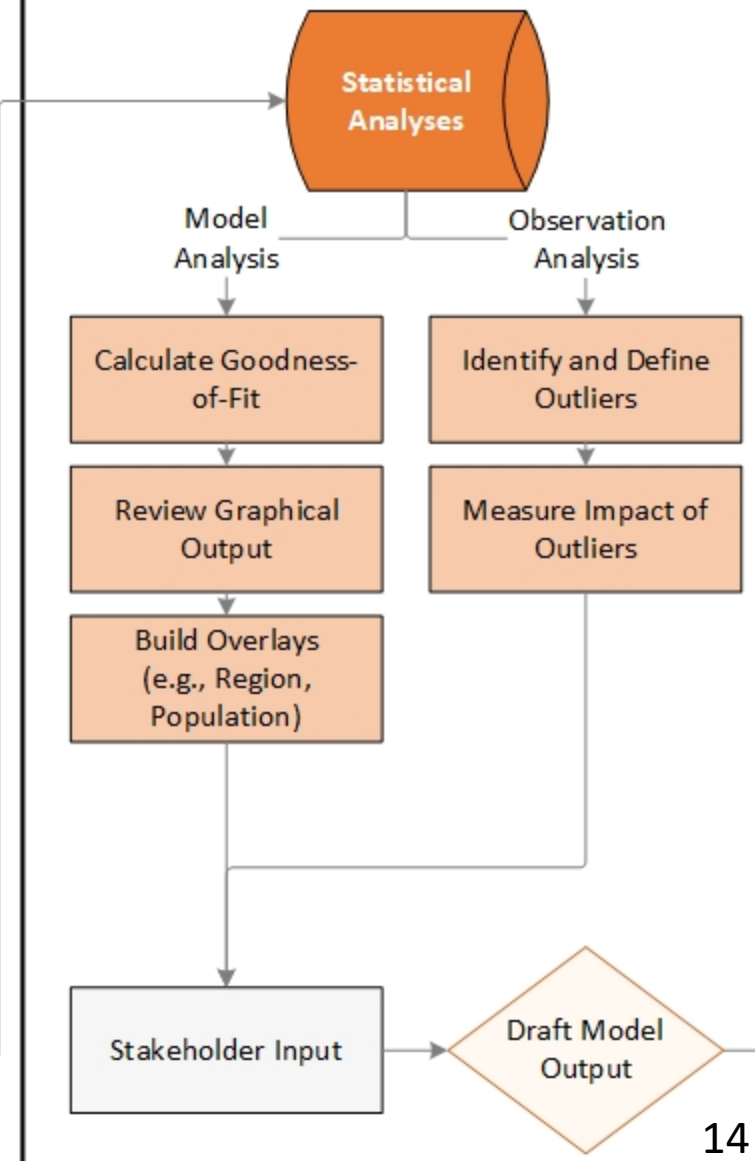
Statistical Analyses

Model Analysis

Observation Analysis

Calculate Goodness-of-Fit

Identify and Define Outliers

Review Graphical Output

Measure Impact of Outliers

Build Overlays (e.g., Region, Population)

Stakeholder Input

Draft Model Output

14